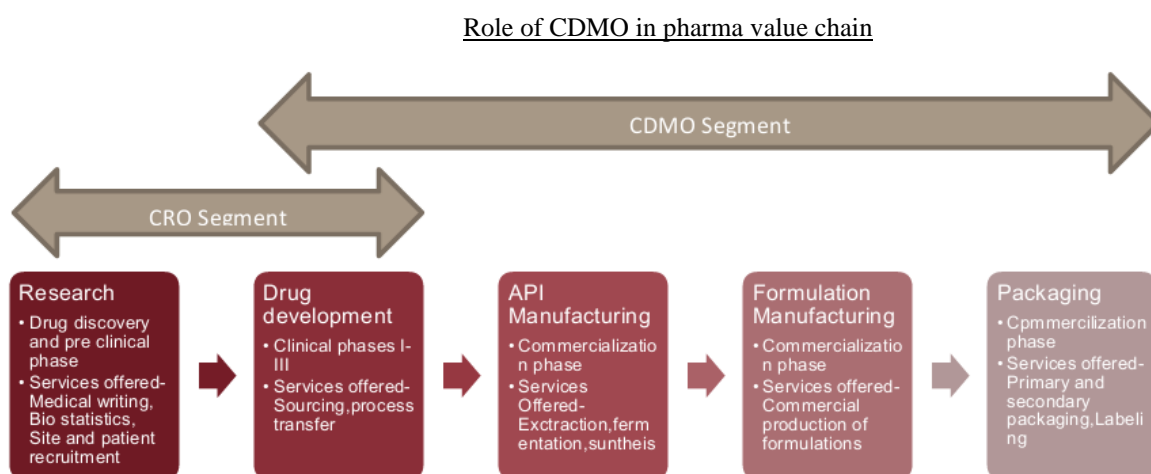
Role of CDMO in pharma value chain

CDMO Segment

CRO Segment

Research
• Drug discovery and pre clinical phase
• Services offered-Medical writing, Bio statistics, Site and patient recruitment

Drug development
• Clinical phases I-III
• Services offered-Sourcing,process transfer

API Manufacturing
• Commercialization phase
• Services Offered-Exctraction,fermentation,suntheis

Formulation Manufacturing
• Commercialization phase
• Services offered-Commercial production of formulations

Packaging
• Cpmmercilization phase
• Services offered-Primary and secondary packaging,Labeling